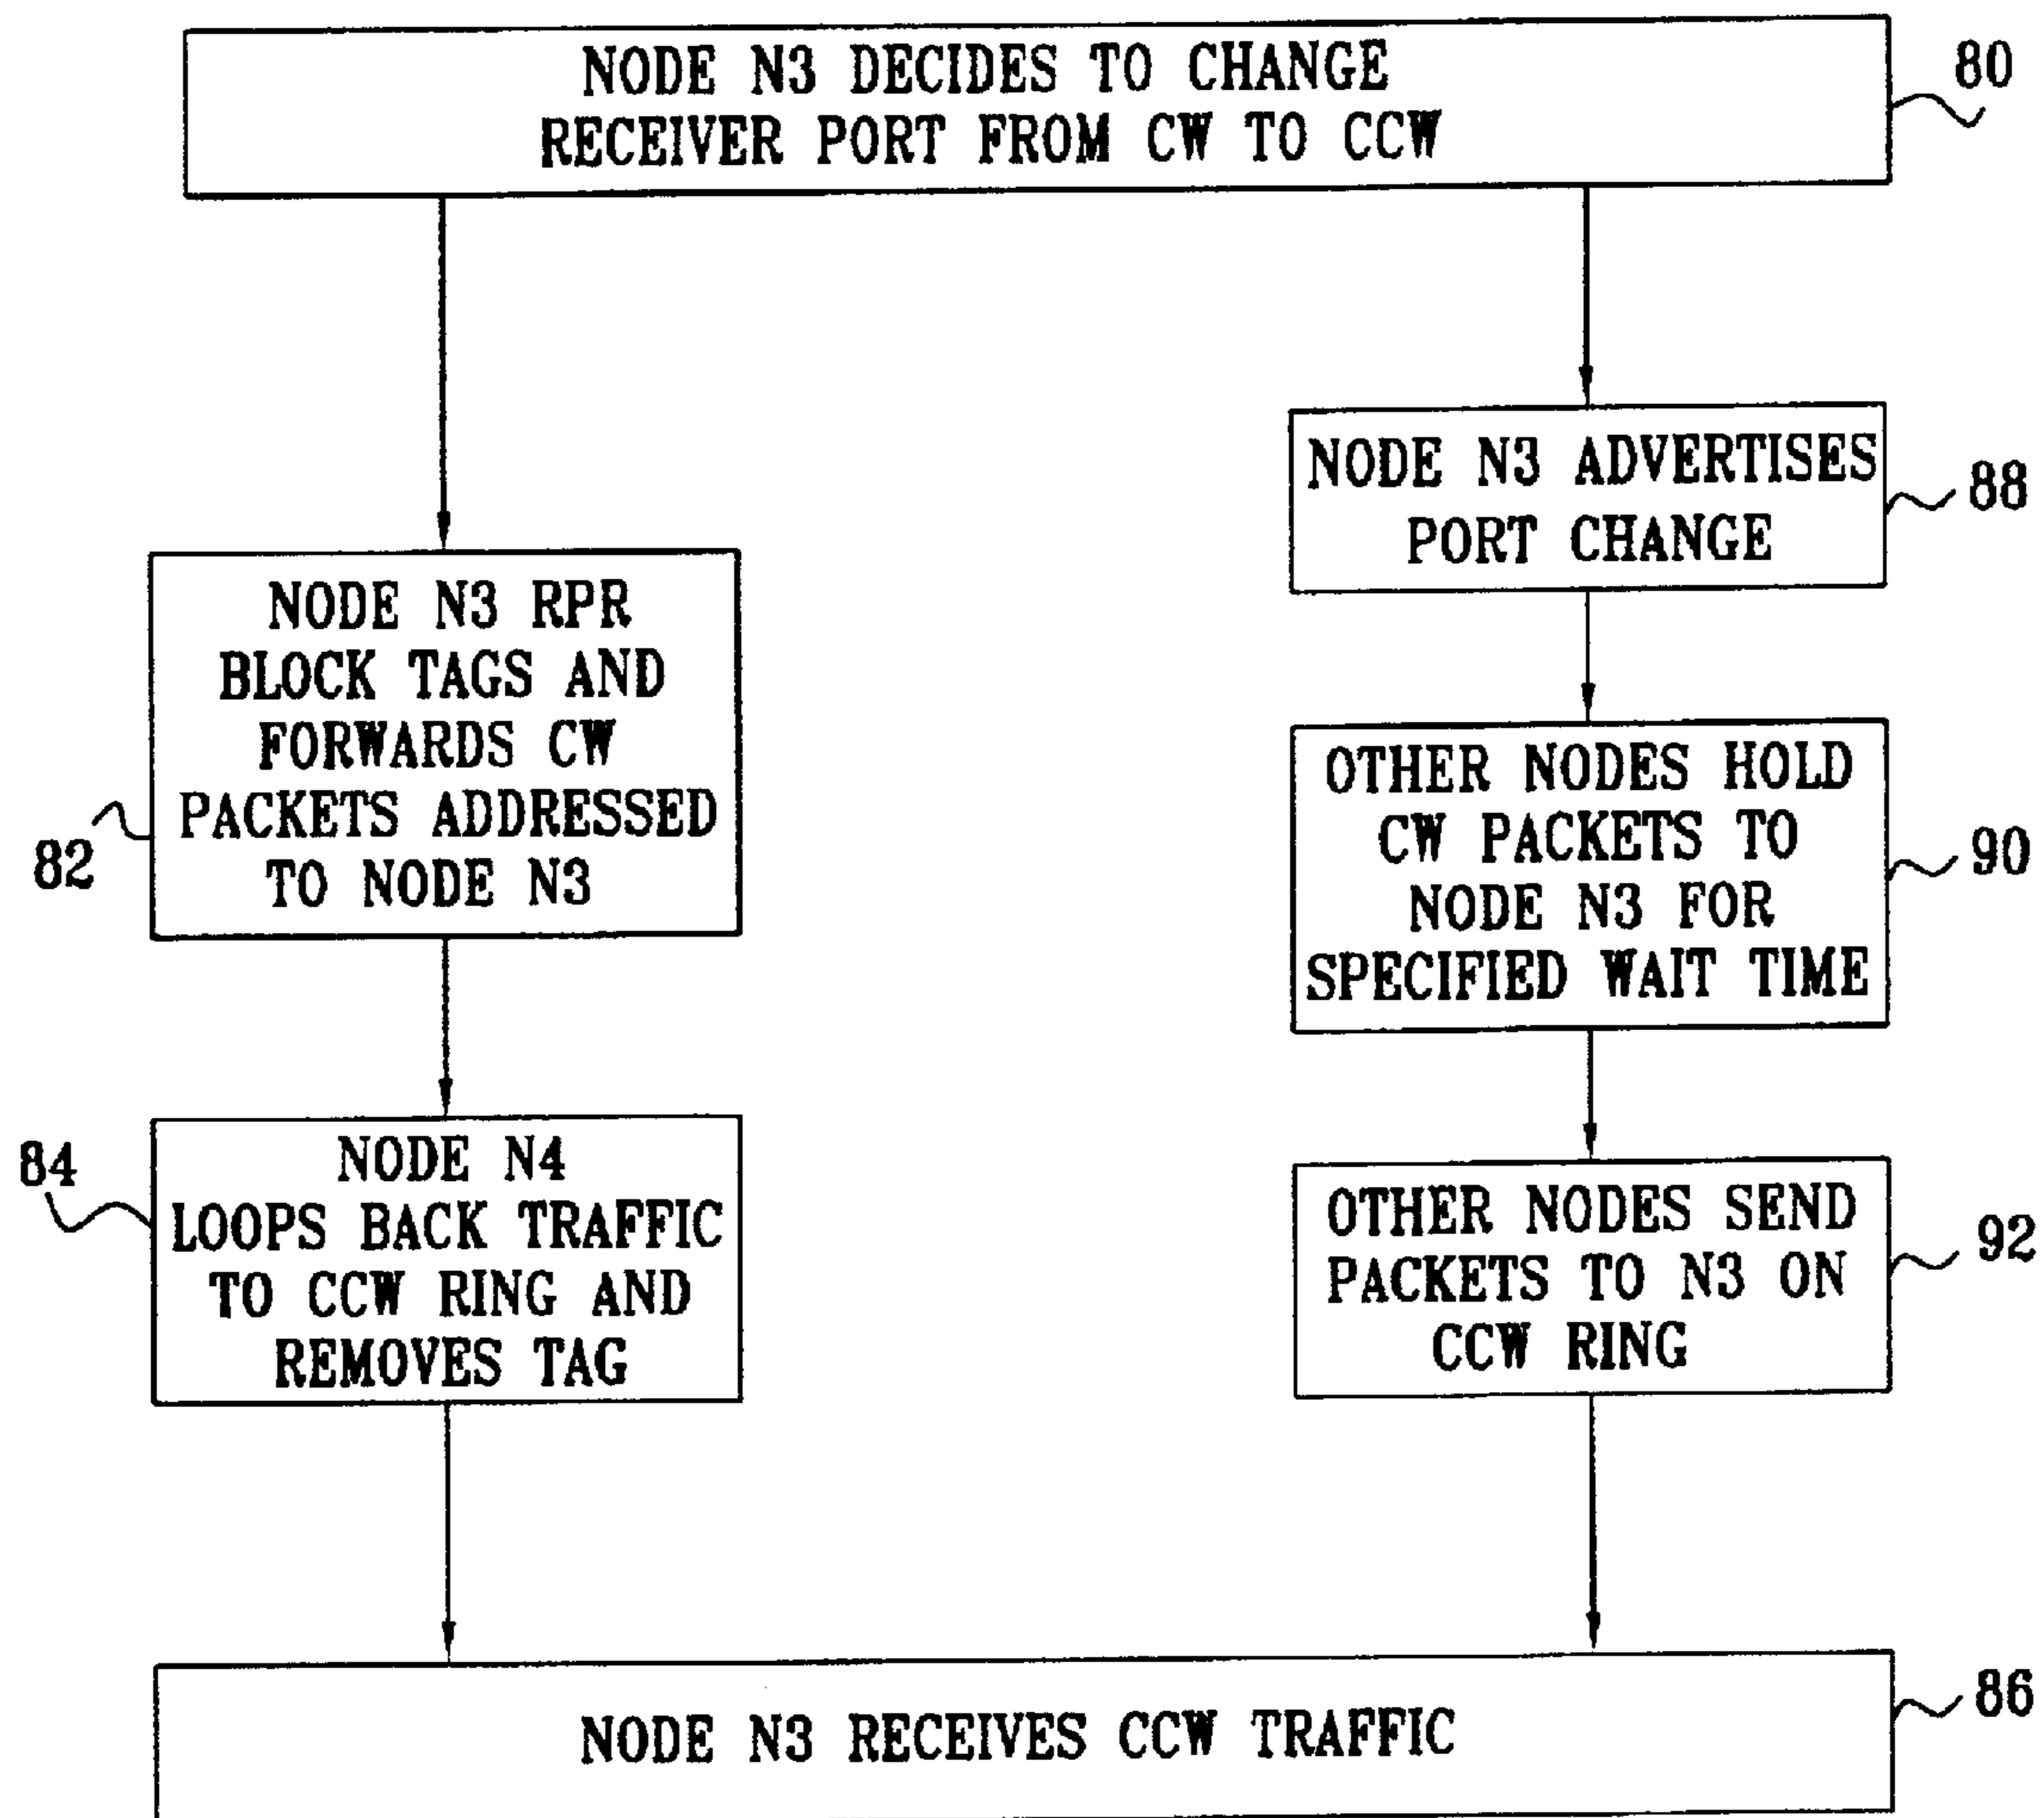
NODE N3 DECIDES TO CHANGE RECEIVER PORT FROM CW TO CCW

80

NODE N3 RPR BLOCK TAGS AND FORWARDS CW PACKETS ADDRESSED TO NODE N3

82

NODE N4 LOOPS BACK TRAFFIC TO CCW RING AND REMOVES TAG

84

NODE N3 ADVERTISES PORT CHANGE

88

OTHER NODES HOLD CW PACKETS TO NODE N3 FOR SPECIFIED WAIT TIME

90

OTHER NODES SEND PACKETS TO N3 ON CCW RING

92

NODE N3 RECEIVES CCW TRAFFIC

86